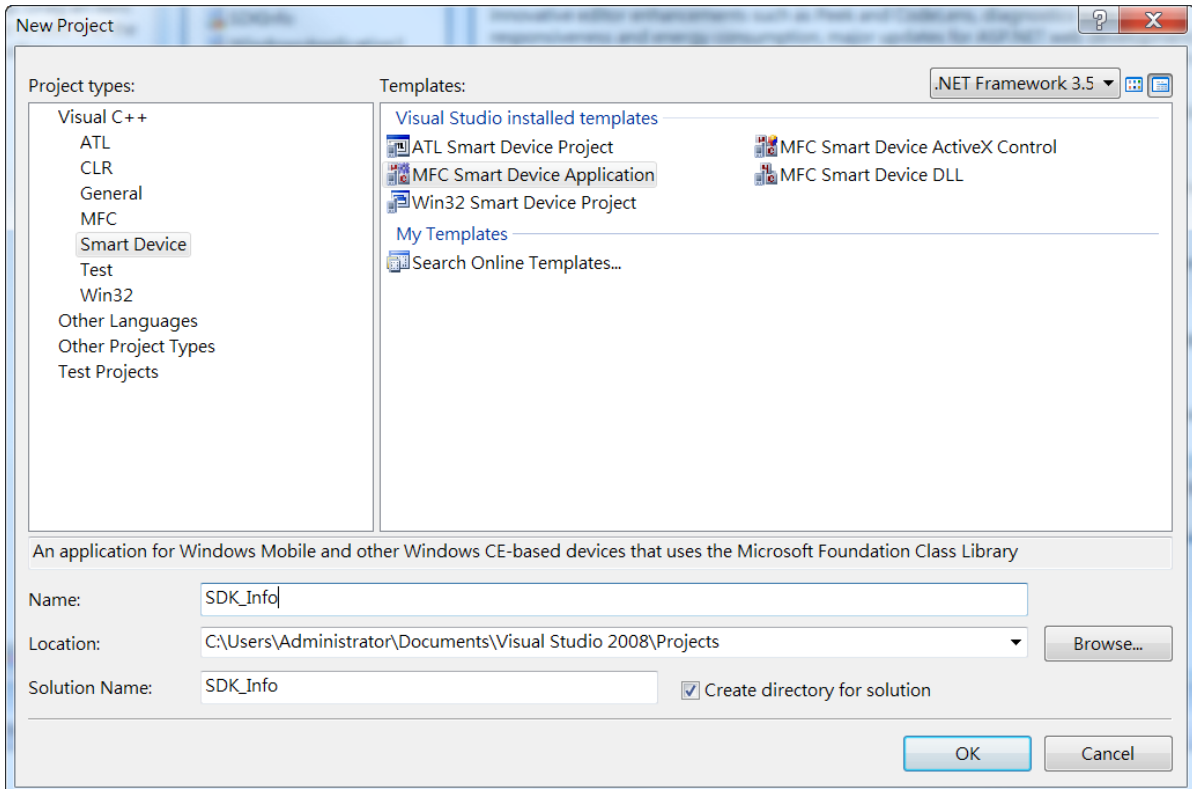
New Project

Project types:

Visual C++
ATL
CLR
General
MFC
Smart Device
Test
Win32
Other Languages
Other Project Types
Test Projects

Templates:

.NET Framework 3.5

Visual Studio installed templates

ATL Smart Device Project
MFC Smart Device ActiveX Control
MFC Smart Device Application
MFC Smart Device DLL
Win32 Smart Device Project

My Templates

Search Online Templates...

An application for Windows Mobile and other Windows CE-based devices that uses the Microsoft Foundation Class Library

Name: SDK_Info

Location: C:\Users\Administrator\Documents\Visual Studio 2008\Projects

Browse...

Solution Name: SDK_Info

Create directory for solution

OK

Cancel